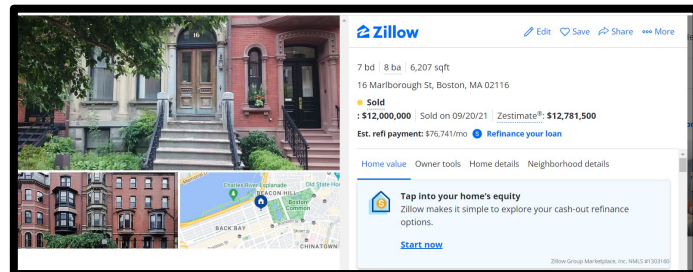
16

Charles River Esplanade
Old State Ho
BEACON HILL
Boston
BACK BAY
CHINATOWN

Zillow
Edit Save Share More

7 bd | 8 ba | 6,207 sqft

16 Marlborough St, Boston, MA 02116

Sold
: $12,000,000 | Sold on 09/20/21 | Zestimate®: $12,781,500

Est. refi payment: $76,741/mo Refinance your loan

Home value Owner tools Home details Neighborhood details

Tap into your home's equity
Zillow makes it simple to explore your cash-out refinance options.

Start now

Zillow Group Marketplace, Inc. NMLS #1303160